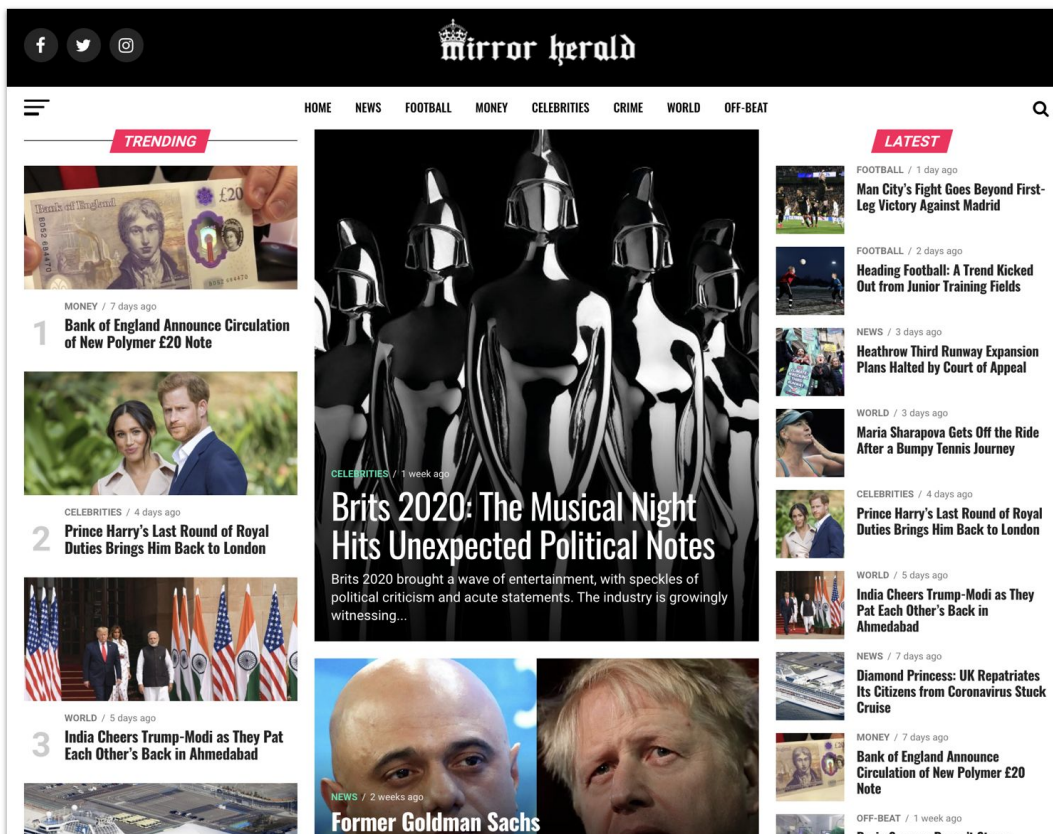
mirror herald

HOME NEWS FOOTBALL MONEY CELEBRITIES CRIME WORLD OFF-BEAT

TRENDING

£20 Bank of England

MONEY / 7 days ago
1 Bank of England Announce Circulation of New Polymer £20 Note

CELEBRITIES / 4 days ago
2 Prince Harry's Last Round of Royal Duties Brings Him Back to London

WORLD / 5 days ago
3 India Cheers Trump-Modi as They Pat Each Other's Back in Ahmedabad

CELEBRITIES / 1 week ago
Brits 2020: The Musical Night Hits Unexpected Political Notes
Brits 2020 brought a wave of entertainment, with speckles of political criticism and acute statements. The industry is growingly witnessing...

NEWS / 2 weeks ago
Former Goldman Sachs

LATEST

FOOTBALL / 1 day ago
Man City's Fight Goes Beyond First-Leg Victory Against Madrid

FOOTBALL / 2 days ago
Heading Football: A Trend Kicked Out from Junior Training Fields

NEWS / 3 days ago
Heathrow Third Runway Expansion Plans Halted by Court of Appeal

WORLD / 3 days ago
Maria Sharapova Gets Off the Ride After a Bumpy Tennis Journey

CELEBRITIES / 4 days ago
Prince Harry's Last Round of Royal Duties Brings Him Back to London

WORLD / 5 days ago
India Cheers Trump-Modi as They Pat Each Other's Back in Ahmedabad

NEWS / 7 days ago
Diamond Princess: UK Repatriates Its Citizens from Coronavirus Stuck Cruise

MONEY / 7 days ago
Bank of England Announce Circulation of New Polymer £20 Note

OFF-BEAT / 1 week ago
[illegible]